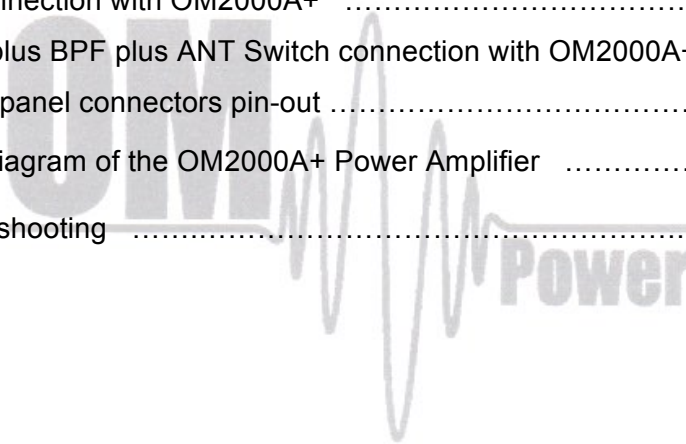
nnection with OM2000A+ ………………………………

plus BPF plus ANT Switch connection with OM2000A

panel connectors pin-out ……………………………

iagram of the OM2000A+ Power Amplifier …………

shooting ………………………………………………

OM Power